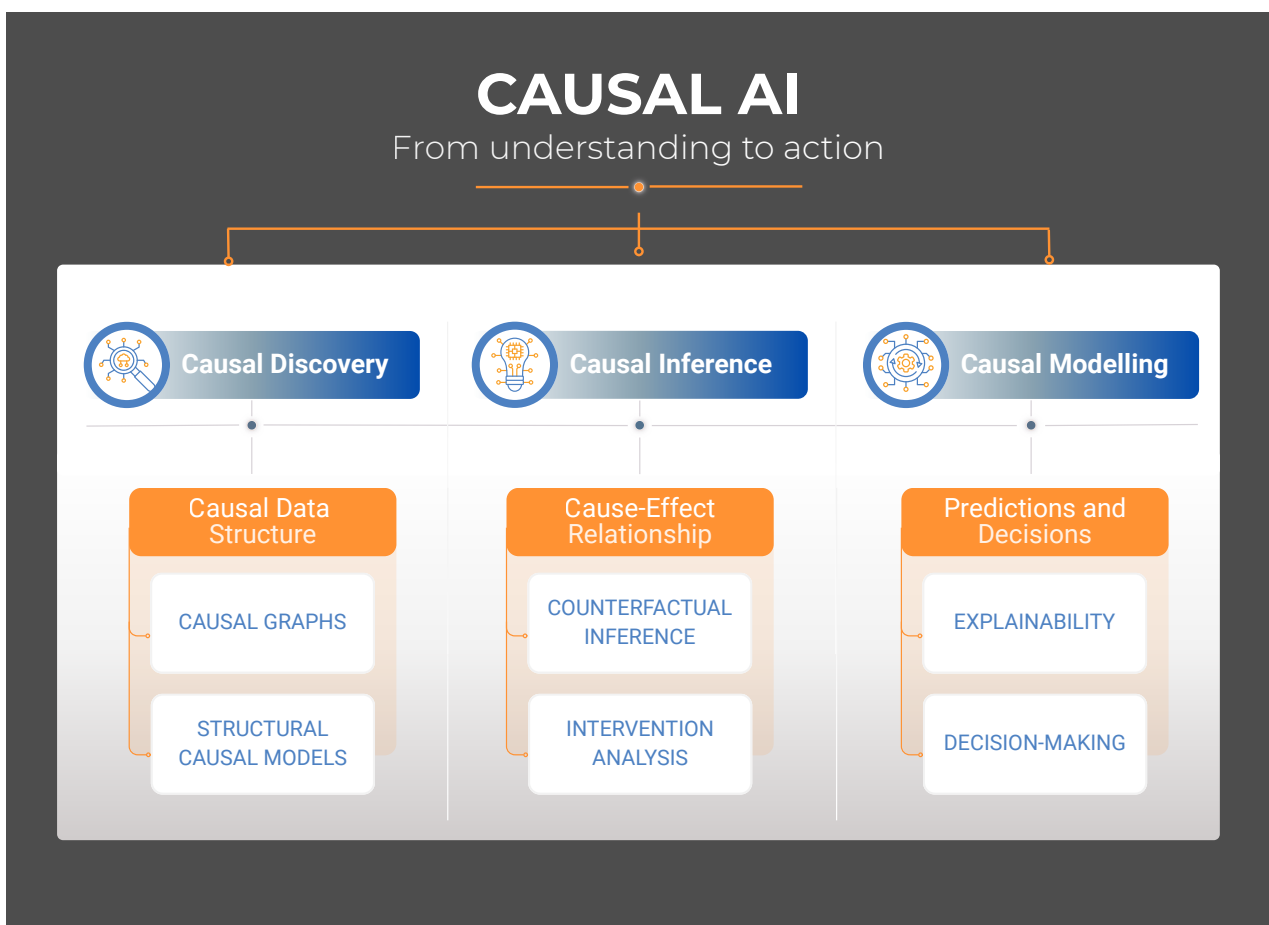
CAUSAL AI

From understanding to action

Causal Discovery

Causal Data Structure

CAUSAL GRAPHS

STRUCTURAL CAUSAL MODELS

Causal Inference

Cause-Effect Relationship

COUNTERFACTUAL INFERENCE

INTERVENTION ANALYSIS

Causal Modelling

Predictions and Decisions

EXPLAINABILITY

DECISION-MAKING